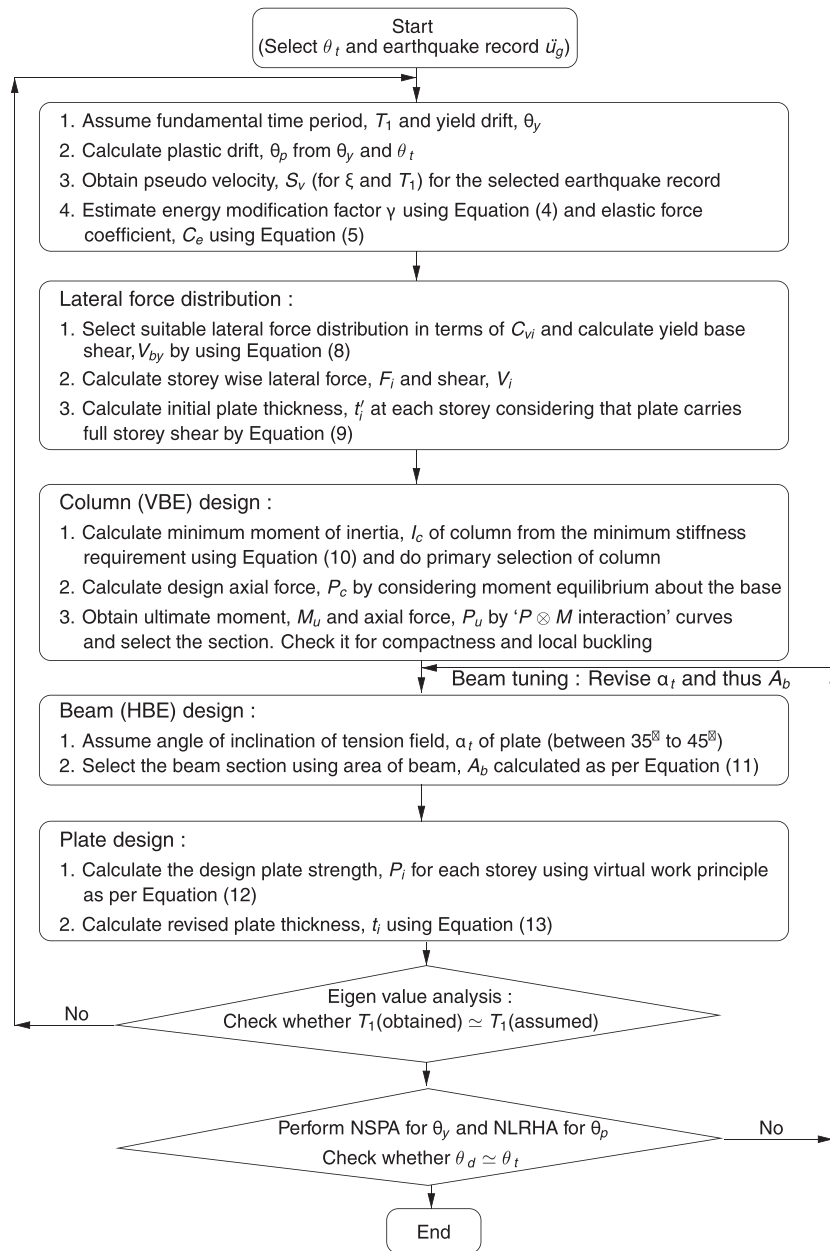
Start
(Select $\theta_t$ and earthquake record $\ddot{u}_g$)

1. Assume fundamental time period, $T_1$ and yield drift, $\theta_y$
2. Calculate plastic drift, $\theta_p$ from $\theta_y$ and $\theta_t$
3. Obtain pseudo velocity, $S_v$ (for ξ and $T_1$) for the selected earthquake record
4. Estimate energy modification factor γ using Equation (4) and elastic force coefficient, $C_e$ using Equation (5)

Lateral force distribution :
1. Select suitable lateral force distribution in terms of $C_{vi}$ and calculate yield base shear, $V_{by}$ by using Equation (8)
2. Calculate storey wise lateral force, $F_i$ and shear, $V_i$
3. Calculate initial plate thickness, $t_i'$ at each storey considering that plate carries full storey shear by Equation (9)

Column (VBE) design :
1. Calculate minimum moment of inertia, $I_c$ of column from the minimum stiffness requirement using Equation (10) and do primary selection of column
2. Calculate design axial force, $P_c$ by considering moment equilibrium about the base
3. Obtain ultimate moment, $M_u$ and axial force, $P_u$ by '$P \otimes M$ interaction' curves and select the section. Check it for compactness and local buckling

Beam tuning : Revise $\alpha_t$ and thus $A_b$

Beam (HBE) design :
1. Assume angle of inclination of tension field, $\alpha_t$ of plate (between 35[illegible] to 45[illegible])
2. Select the beam section using area of beam, $A_b$ calculated as per Equation (11)

Plate design :
1. Calculate the design plate strength, $P_i$ for each storey using virtual work principle as per Equation (12)
2. Calculate revised plate thickness, $t_i$ using Equation (13)

Eigen value analysis :
Check whether $T_1$(obtained) $\simeq T_1$(assumed)

No

Perform NSPA for $\theta_y$ and NLRHA for $\theta_p$
Check whether $\theta_d \simeq \theta_t$

No

End